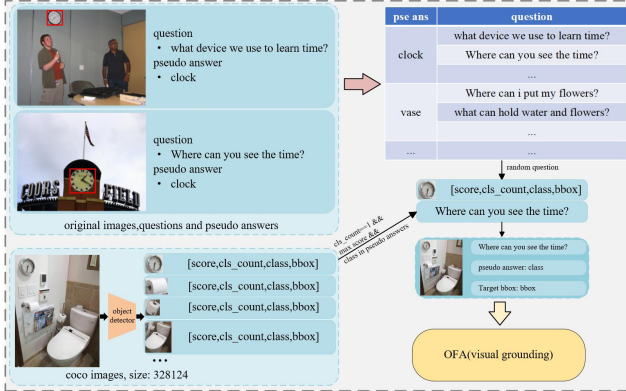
question
• what device we use to learn time?
pseudo answer
• clock

COORS FIELD

question
• Where can you see the time?
pseudo answer
• clock

original images,questions and pseudo answers

| pse ans | question |
|---|---|
| clock | what device we use to learn time? |
| | Where can you see the time? |
| | ... |
| vase | Where can i put my flowers? |
| | what can hold water and flowers? |
| | ... |
| ... | ... |

random question

[score,cls_count,class,bbox]

Where can you see the time?

cls_count==1 &&
max score &&
class in pseudo answers

object detector

[score,cls_count,class,bbox]
[score,cls_count,class,bbox]
[score,cls_count,class,bbox]
[score,cls_count,class,bbox]
...

coco images, size: 328124

Where can you see the time?
pseudo answer: class
Target bbox: bbox

OFA(visual grounding)